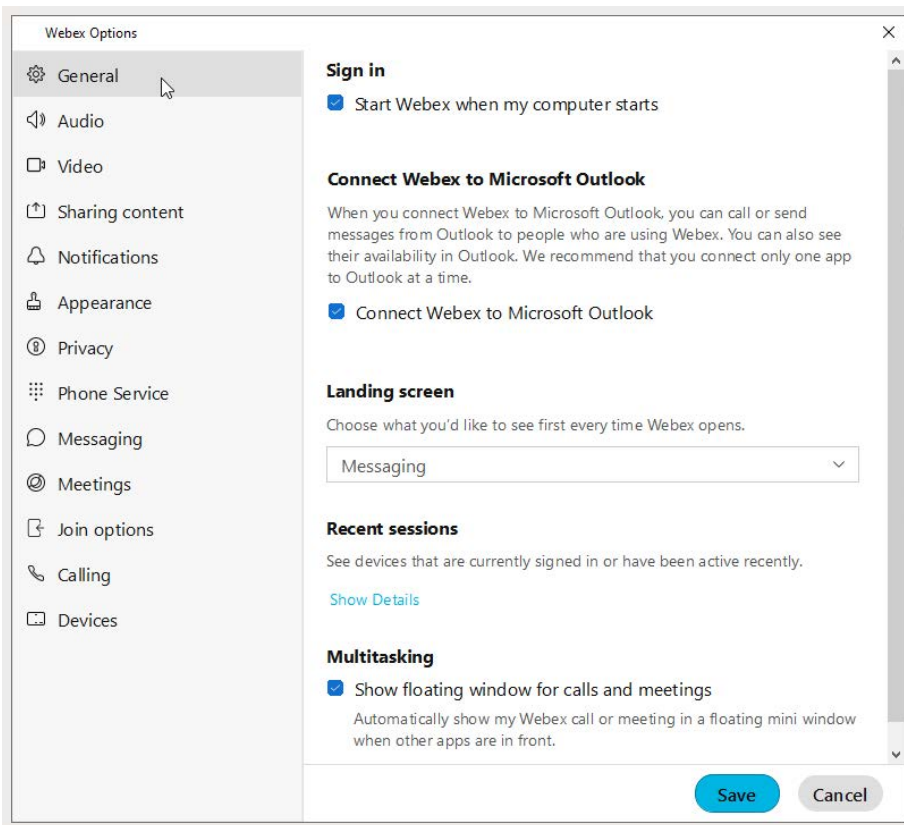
Webex Options

General
Audio
Video
Sharing content
Notifications
Appearance
Privacy
Phone Service
Messaging
Meetings
Join options
Calling
Devices

Sign in

Start Webex when my computer starts

Connect Webex to Microsoft Outlook

When you connect Webex to Microsoft Outlook, you can call or send messages from Outlook to people who are using Webex. You can also see their availability in Outlook. We recommend that you connect only one app to Outlook at a time.

Connect Webex to Microsoft Outlook

Landing screen

Choose what you'd like to see first every time Webex opens.

Messaging

Recent sessions

See devices that are currently signed in or have been active recently.

Show Details

Multitasking

Show floating window for calls and meetings

Automatically show my Webex call or meeting in a floating mini window when other apps are in front.

Save
Cancel